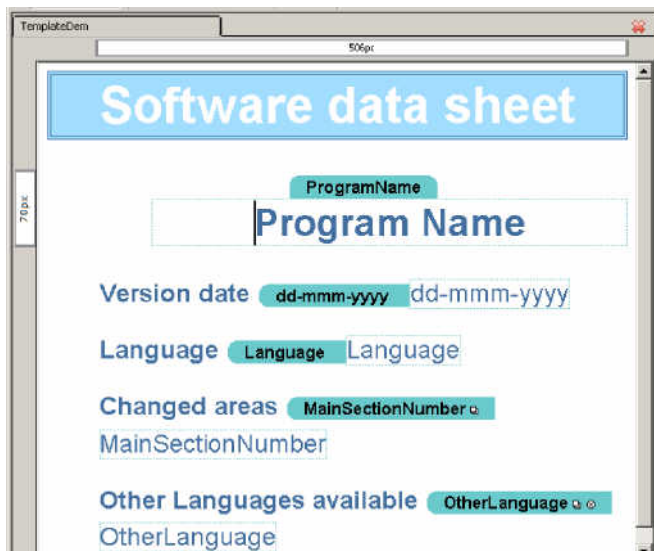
TemplateDem

506px

70px

Software data sheet

ProgramName

Program Name

Version date dd-mmm-yyyy dd-mmm-yyyy

Language Language Language

Changed areas MainSectionNumber

MainSectionNumber

Other Languages available OtherLanguage

OtherLanguage